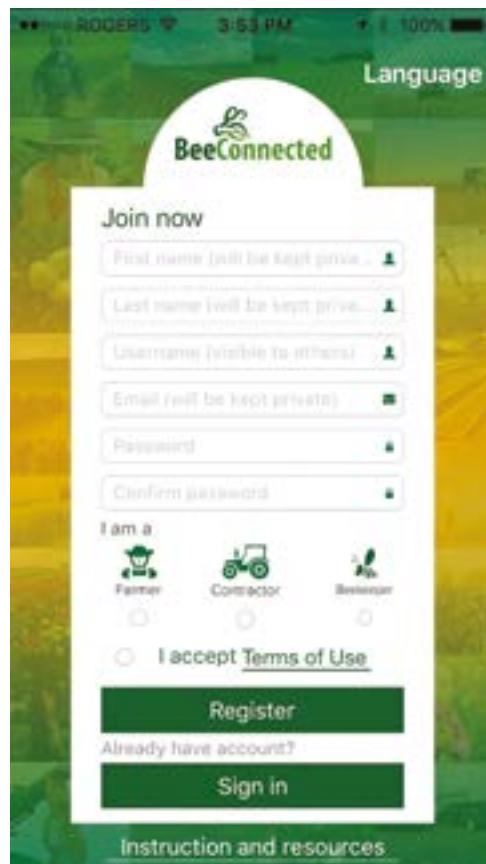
ROGERS 3:53 PM 100%

Language

BeeConnected

Join now

First name (will be kept priva...

Last name (will be kept priva...

Username (visible to others)

Email (will be kept private)

Password

Confirm password

I am a

Farmer

Contractor

Beekeeper

I accept Terms of Use

Register

Already have account?

Sign in

Instruction and resources